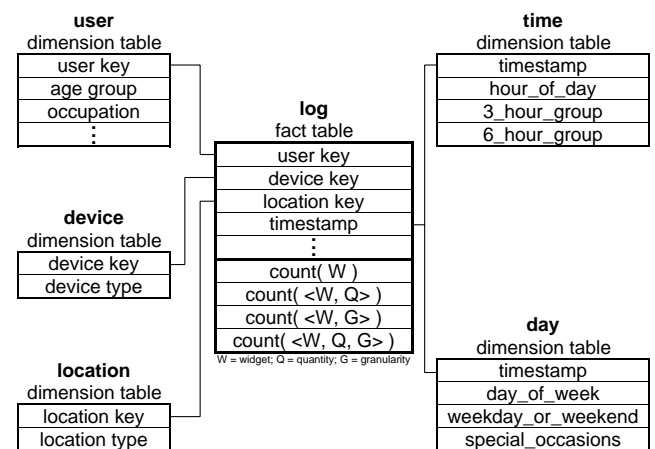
**user**
dimension table

| user key |
|---|
| age group |
| occupation |
| ⋮ |

**time**
dimension table

| timestamp |
|---|
| hour_of_day |
| 3_hour_group |
| 6_hour_group |

**log**
fact table

| user key |
|---|
| device key |
| location key |
| timestamp |
| ⋮ |
| count( W ) |
| count( <W, Q> ) |
| count( <W, G> ) |
| count( <W, Q, G> ) |

W = widget; Q = quantity; G = granularity

**device**
dimension table

| device key |
|---|
| device type |

**day**
dimension table

| timestamp |
|---|
| day_of_week |
| weekday_or_weekend |
| special_occasions |

**location**
dimension table

| location key |
|---|
| location type |